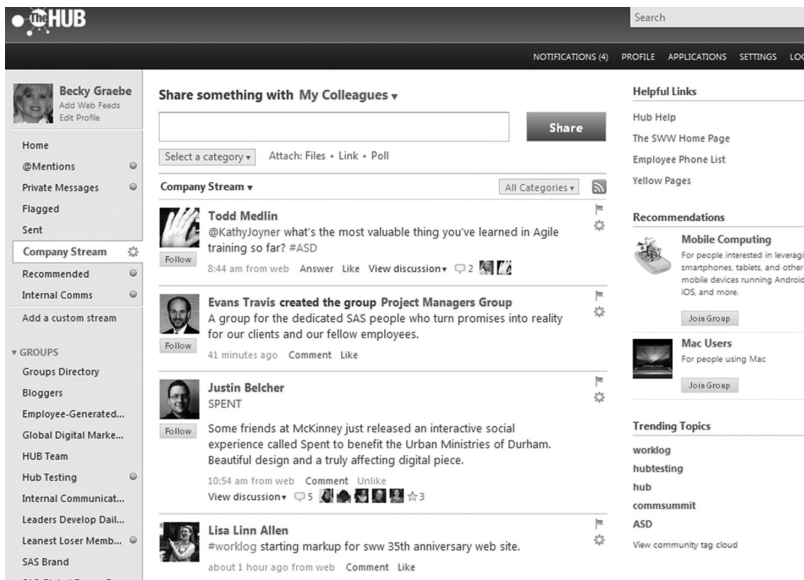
THE HUB

Search

NOTIFICATIONS (4) PROFILE APPLICATIONS SETTINGS LO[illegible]

Becky Graebe
Add Web Feeds
Edit Profile

Home
@Mentions
Private Messages
Flagged
Sent
Company Stream
Recommended
Internal Comms
Add a custom stream

▾ GROUPS
Groups Directory
Bloggers
Employee-Generated...
Global Digital Marke...
HUB Team
Hub Testing
Internal Communicat...
Leaders Develop Dail...
Leanest Loser Memb...
SAS Brand
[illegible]

Share something with My Colleagues ▾

Share

Select a category ▾ Attach: Files • Link • Poll

Company Stream ▾ All Categories ▾

Todd Medlin
@KathyJoyner what's the most valuable thing you've learned in Agile training so far? #ASD
Follow
8:44 am from web Answer Like View discussion ▾ 2

Evans Travis created the group Project Managers Group
A group for the dedicated SAS people who turn promises into reality for our clients and our fellow employees.
Follow
41 minutes ago Comment Like

Justin Belcher
SPENT
Follow
Some friends at McKinney just released an interactive social experience called Spent to benefit the Urban Ministries of Durham. Beautiful design and a truly affecting digital piece.
10:54 am from web Comment Unlike
View discussion ▾ 5 ☆3

Lisa Linn Allen
#worklog starting markup for sww 35th anniversary web site.
about 1 hour ago from web Comment Like

Helpful Links
Hub Help
The SWW Home Page
Employee Phone List
Yellow Pages

Recommendations
Mobile Computing
For people interested in leveragi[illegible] smartphones, tablets, and other mobile devices running Android iOS, and more.
Join Group
Mac Users
For people using Mac
Join Group

Trending Topics
worklog
hubtesting
hub
commsummit
ASD
View community tag cloud